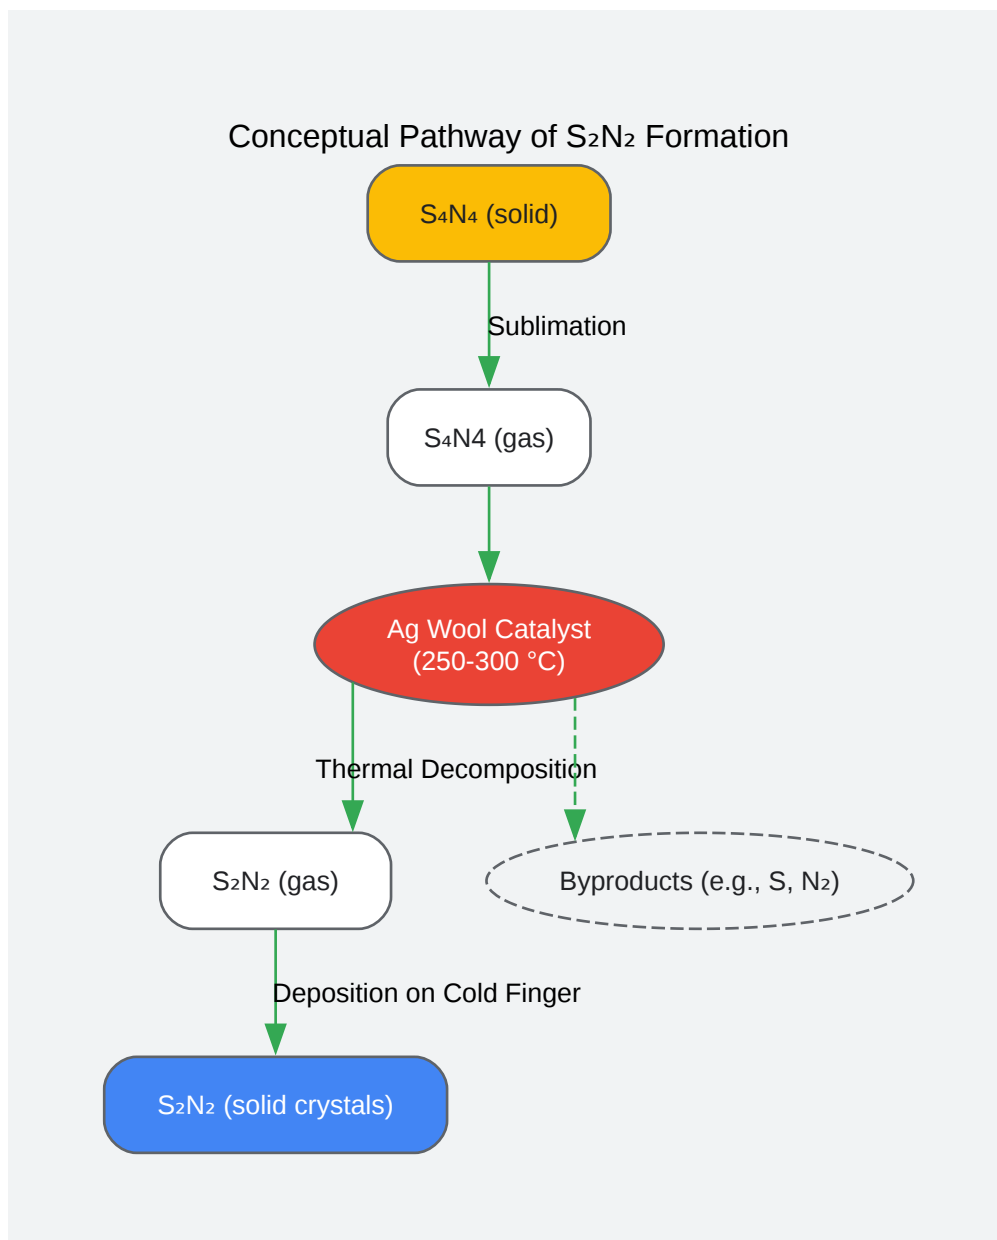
Conceptual Pathway of $S_2N_2$ Formation

$S_4N_4$ (solid)

Sublimation

$S_4$N4 (gas)

Ag Wool Catalyst (250-300 °C)

Thermal Decomposition

$S_2N_2$ (gas)

Byproducts (e.g., S, $N_2$)

Deposition on Cold Finger

$S_2N_2$ (solid crystals)